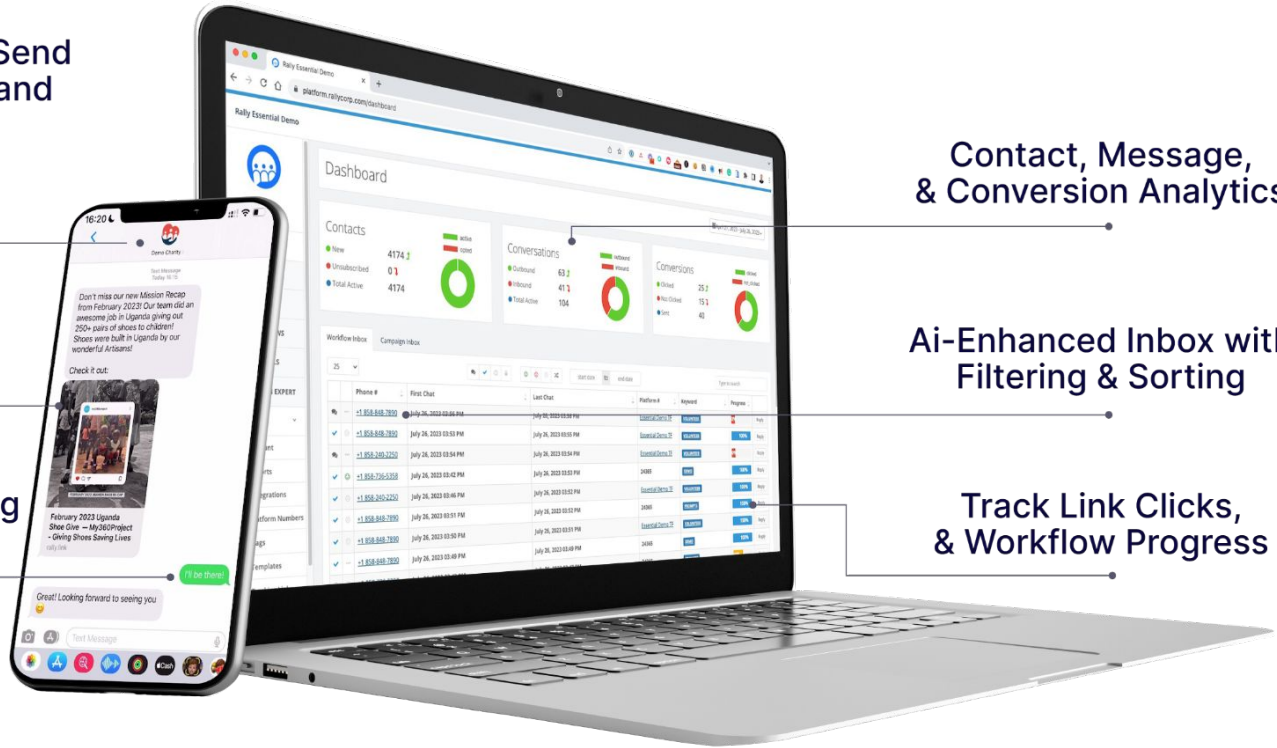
Send
and

g

Contact, Message,
& Conversion Analytics

Ai-Enhanced Inbox with
Filtering & Sorting

Track Link Clicks,
& Workflow Progress

Rally Essential Demo

platform.rallycorp.com/dashboard

Rally Essential Demo

Dashboard

Contacts
New 4174
Unsubscribed 0
Total Active 4174

Conversations
Outbound 63
Inbound 41
Total Active 104

Conversions
Clicked 25
Not Clicked 15
Sent 40

Workflow Inbox
Campaign Inbox

25

| Phone # | First Chat | Last Chat | Platform # | Keyword | Progress |
|---|---|---|---|---|---|
| +1-858-848-7890 | July 26, 2023 03:46 PM | | | | |
| +1-858-848-7890 | July 26, 2023 03:53 PM | July 26, 2023 03:55 PM | Essential Demo | | 100% |
| +1-858-240-2250 | July 26, 2023 03:54 PM | July 26, 2023 03:54 PM | Essential Demo | | 100% |
| +1-858-736-5358 | July 26, 2023 03:42 PM | July 26, 2023 03:53 PM | 24368 | | 100% |
| +1-858-240-2250 | July 26, 2023 03:46 PM | July 26, 2023 03:52 PM | Essential Demo | | 100% |
| +1-858-848-7890 | July 26, 2023 03:51 PM | July 26, 2023 03:51 PM | 24368 | | 100% |
| +1-858-848-7890 | July 26, 2023 03:50 PM | July 26, 2023 03:51 PM | Essential Demo | | 100% |
| +1-858-848-7890 | July 26, 2023 03:49 PM | July 26, 2023 03:48 PM | 24368 | | |

EXPERT
Integrations
Platform Numbers
Templates

16:20

Demo Charity

Text Message
Today 16:15

Don't miss our new Mission Recap from February 2023! Our team did an awesome job in Uganda giving out 250+ pairs of shoes to children! Shoes were built in Uganda by our wonderful Artisans!

Check it out:

February 2023 Uganda Shoe Give — My360Project - Giving Shoes Saving Lives
rally.link

I'll be there!

Great! Looking forward to seeing you

Text Message